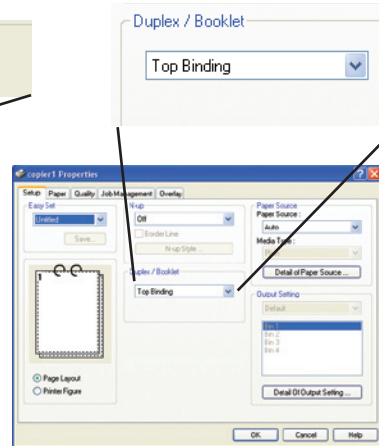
Duplex / Booklet

Top Binding

copier1 Properties

Setup Paper Quality Job Management Overlay

Easy Set

Untitled

Save...

N-up

Off

Border Line

N-up Style...

Paper Source

Paper Source :

Auto

Media Type :

Detail of Paper Source ...

Duplex / Booklet

Top Binding

Output Setting

Default

Bin 1

Bin 2

Bin 3

Bin 4

Page Layout

Printer Figure

Detail Of Output Setting ...

OK Cancel Help